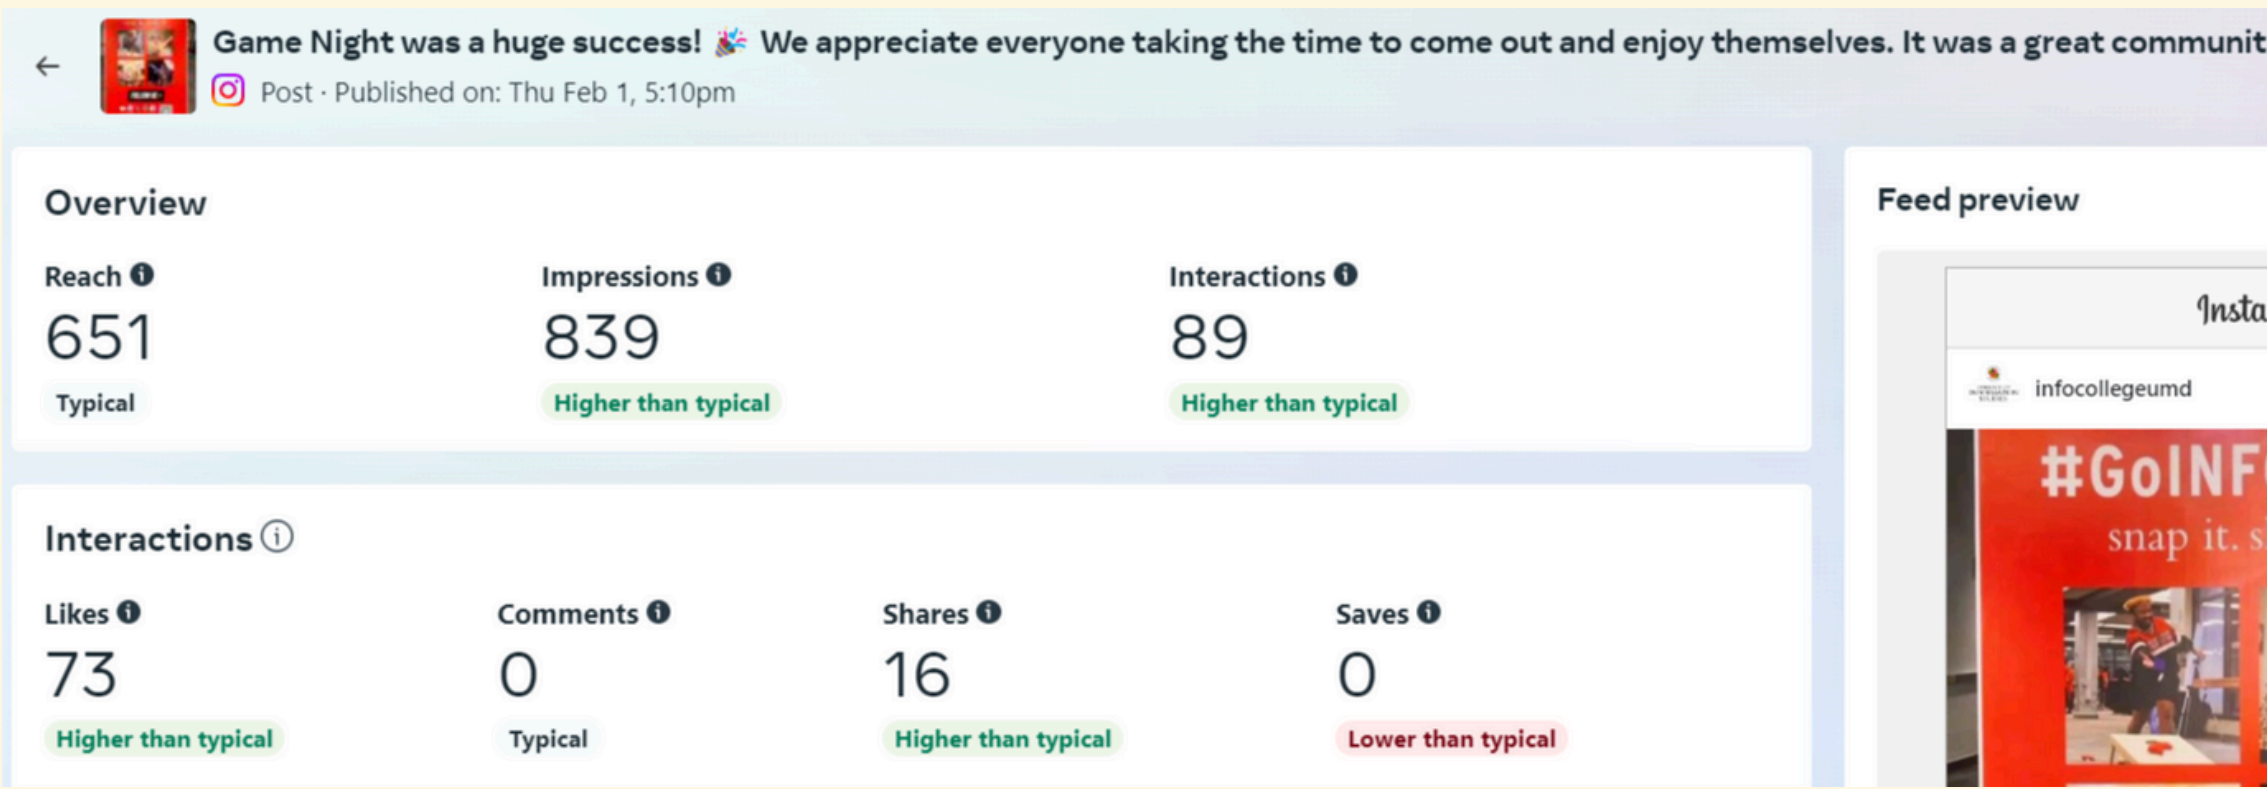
Game Night was a huge success! 🎉 We appreciate everyone taking the time to come out and enjoy themselves. It was a great communit

Post · Published on: Thu Feb 1, 5:10pm

Overview

Reach
651
Typical

Impressions
839
Higher than typical

Interactions
89
Higher than typical

Interactions

Likes
73
Higher than typical

Comments
0
Typical

Shares
16
Higher than typical

Saves
0
Lower than typical

Feed preview

Insta

infocollegeumd

#GoINF
snap it. s